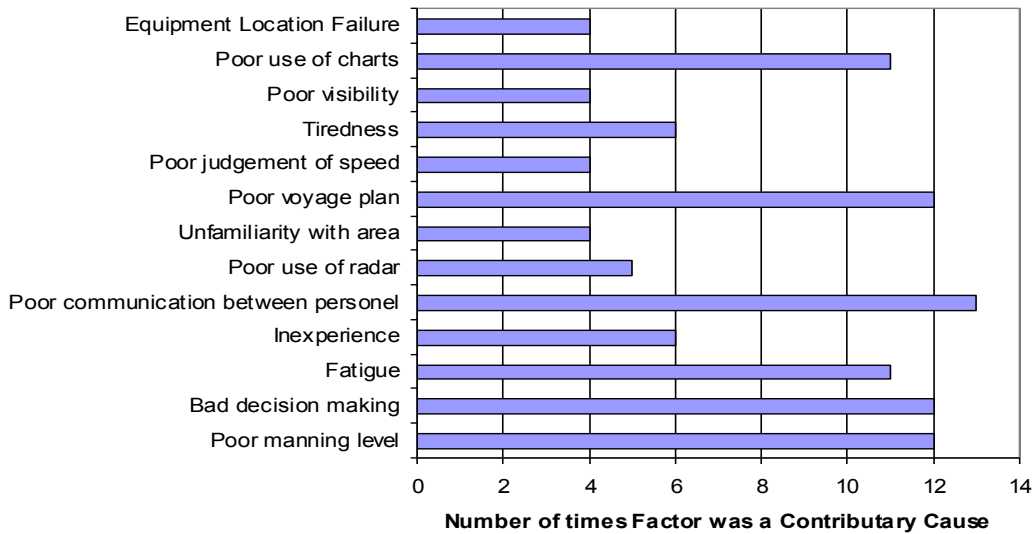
Equipment Location Failure
Poor use of charts
Poor visibility
Tiredness
Poor judgement of speed
Poor voyage plan
Unfamiliarity with area
Poor use of radar
Poor communication between personel
Inexperience
Fatigue
Bad decision making
Poor manning level

0 2 4 6 8 10 12 14

Number of times Factor was a Contributary Cause